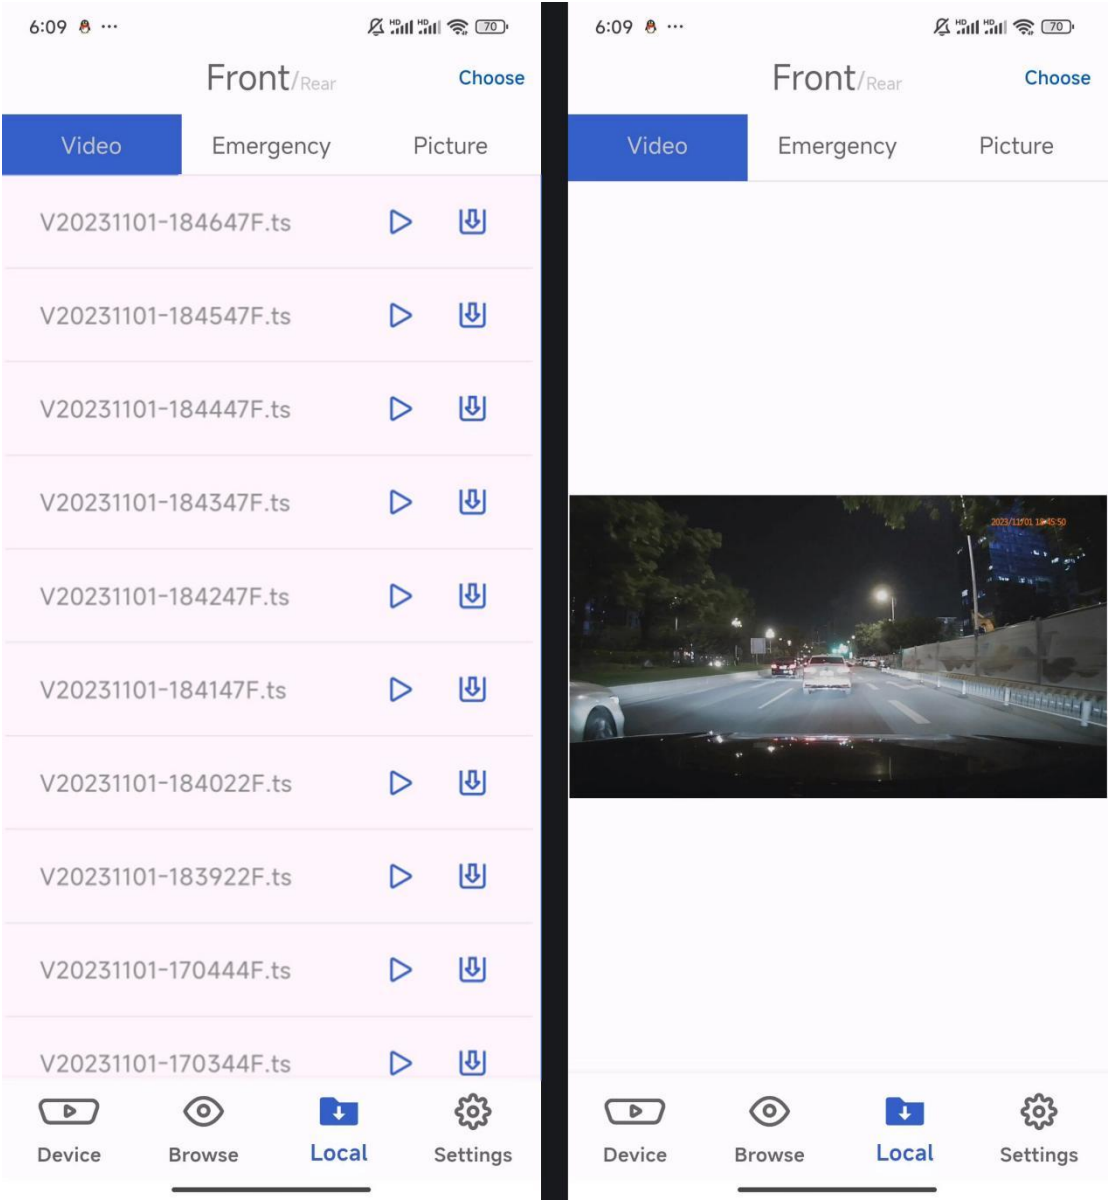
6:09 ···

70

Front/Rear

Choose

Video

Emergency

Picture

V20231101-184647F.ts

V20231101-184547F.ts

V20231101-184447F.ts

V20231101-184347F.ts

V20231101-184247F.ts

V20231101-184147F.ts

V20231101-184022F.ts

V20231101-183922F.ts

V20231101-170444F.ts

V20231101-170344F.ts

Device

Browse

Local

Settings

6:09 ···

70

Front/Rear

Choose

Video

Emergency

Picture

2023/11/01 1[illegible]:55:50

Device

Browse

Local

Settings